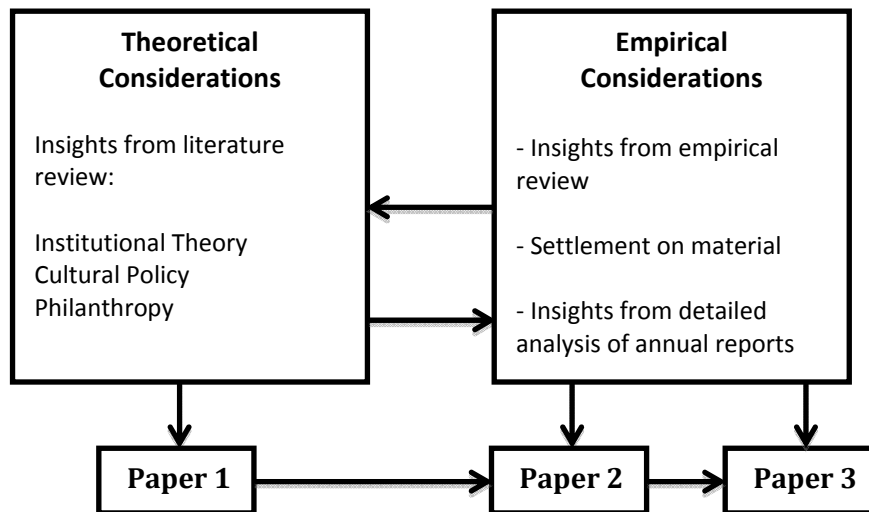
**Theoretical Considerations**

Insights from literature review:

Institutional Theory
Cultural Policy
Philanthropy

**Empirical Considerations**

- Insights from empirical review

- Settlement on material

- Insights from detailed analysis of annual reports

**Paper 1**

**Paper 2**

**Paper 3**